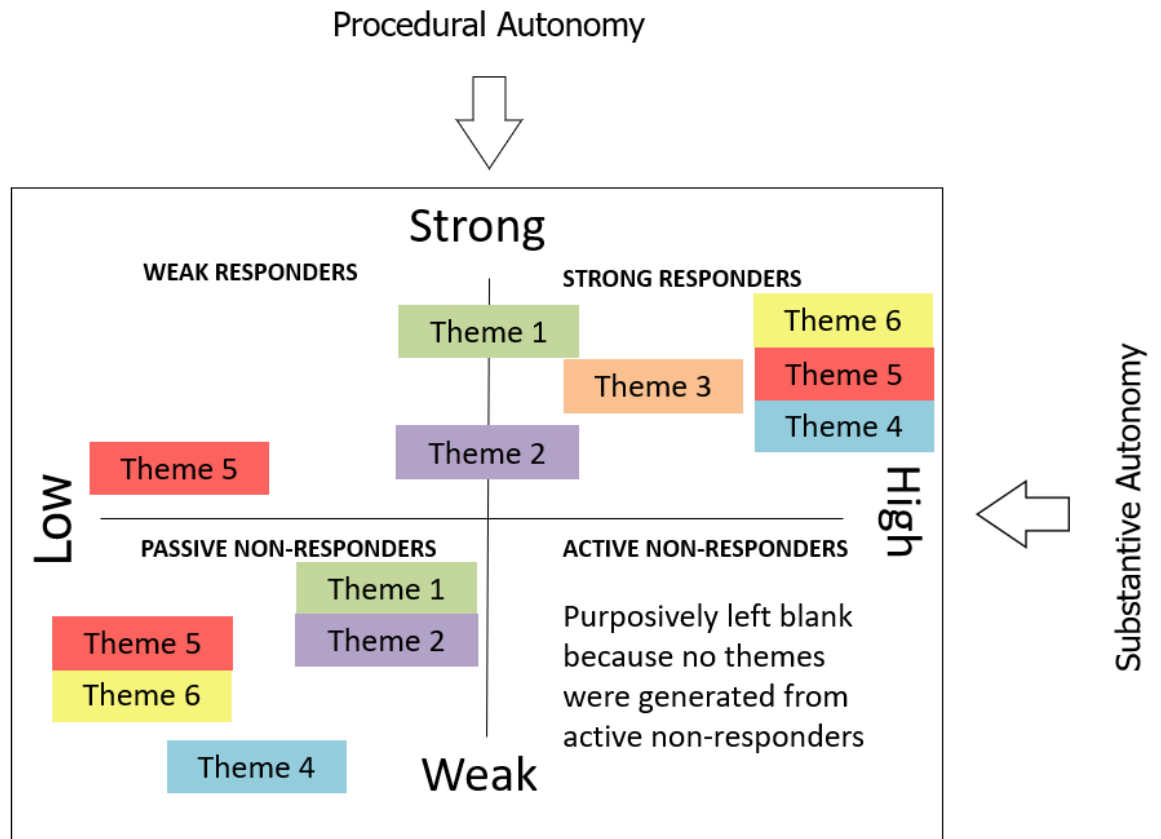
Procedural Autonomy

Strong

WEAK RESPONDERS

STRONG RESPONDERS

Theme 1

Theme 6

Theme 5

Theme 3

Theme 4

Theme 2

Theme 5

Low

High

Substantive Autonomy

PASSIVE NON-RESPONDERS

ACTIVE NON-RESPONDERS

Theme 1

Theme 2

Theme 5

Theme 6

Purposively left blank because no themes were generated from active non-responders

Theme 4

Weak